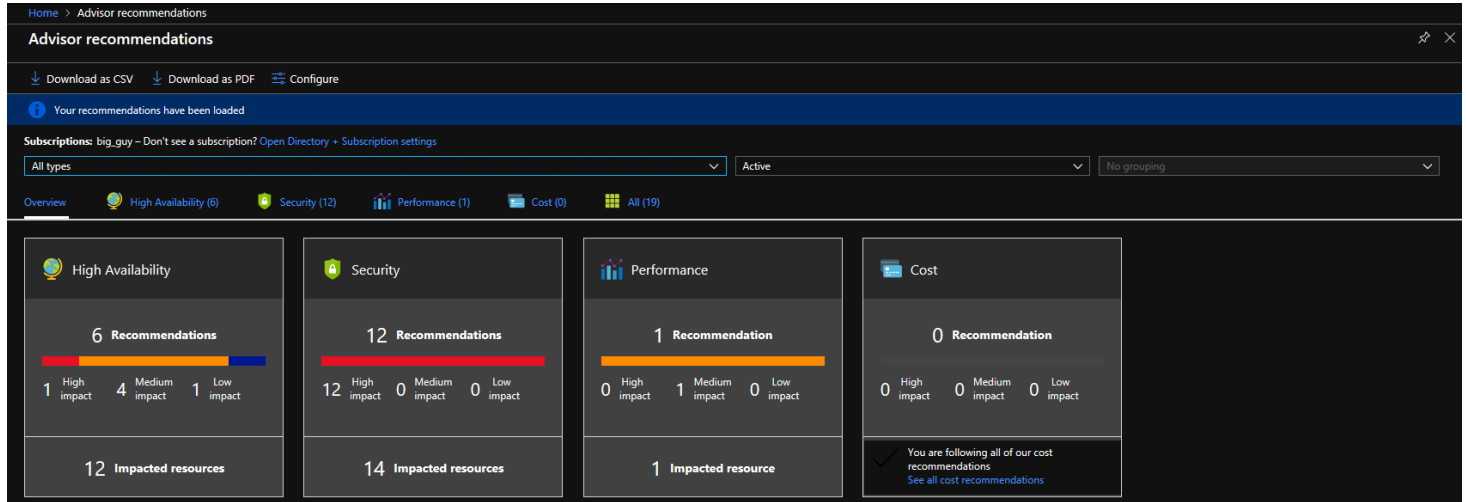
Home > Advisor recommendations

Advisor recommendations

Download as CSV   Download as PDF   Configure

Your recommendations have been loaded

Subscriptions: big_guy – Don't see a subscription? Open Directory + Subscription settings

All types
Active
No grouping

Overview   High Availability (6)   Security (12)   Performance (1)   Cost (0)   All (19)

High Availability

6 Recommendations

1 High impact   4 Medium impact   1 Low impact

12 Impacted resources

Security

12 Recommendations

12 High impact   0 Medium impact   0 Low impact

14 Impacted resources

Performance

1 Recommendation

0 High impact   1 Medium impact   0 Low impact

1 Impacted resource

Cost

0 Recommendation

0 High impact   0 Medium impact   0 Low impact

You are following all of our cost recommendations
See all cost recommendations